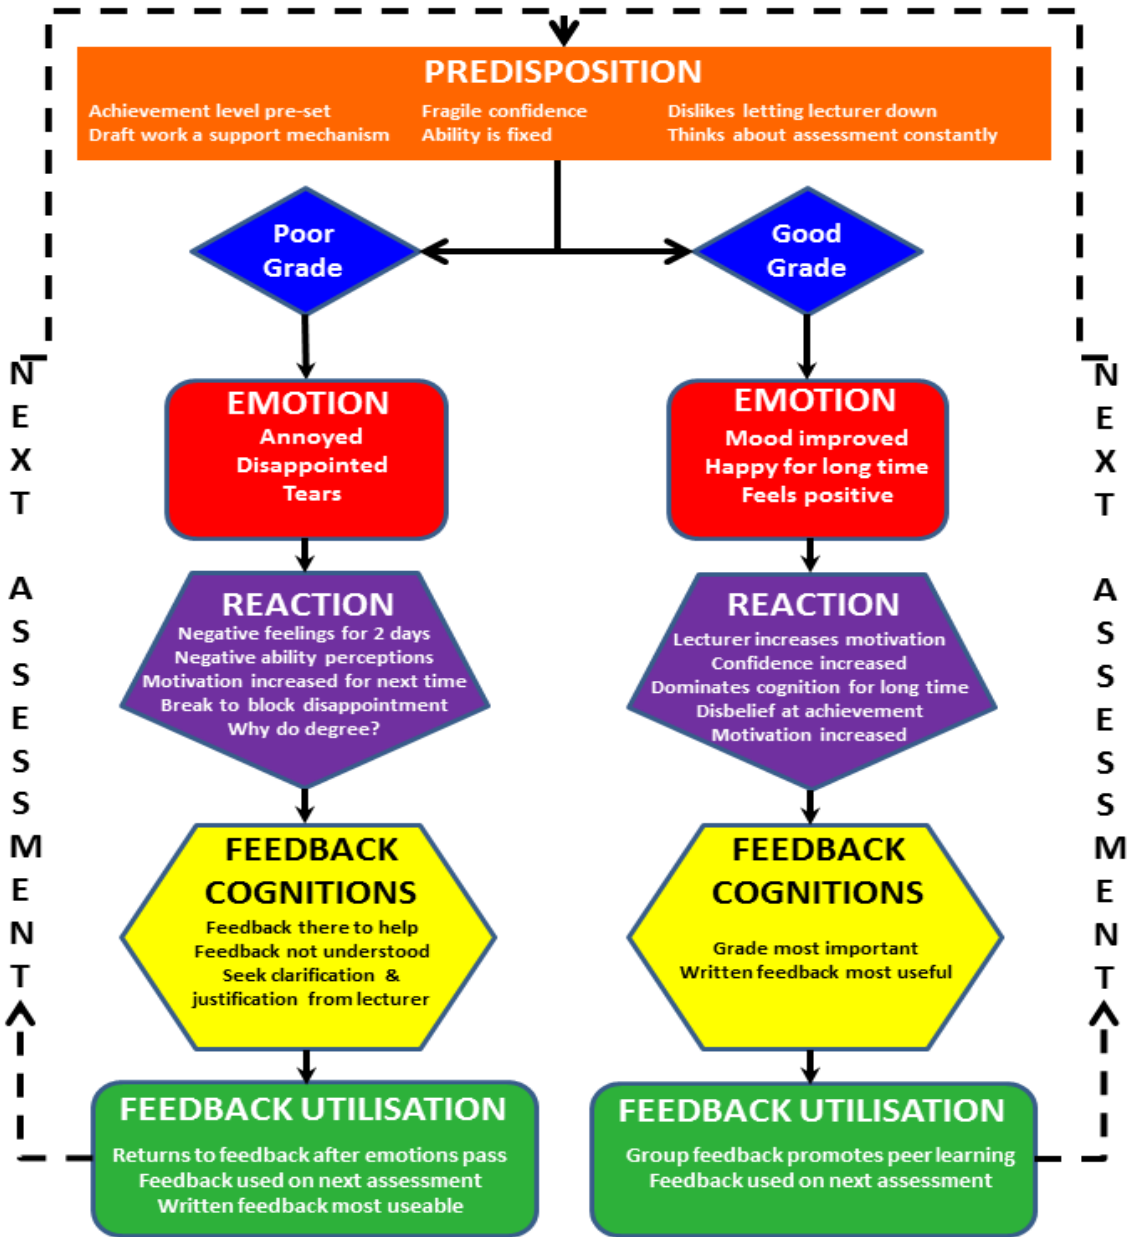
PREDISPOSITION

Achievement level pre-set
Draft work a support mechanism

Fragile confidence
Ability is fixed

Dislikes letting lecturer down
Thinks about assessment constantly

Poor Grade

Good Grade

EMOTION
Annoyed
Disappointed
Tears

REACTION
Negative feelings for 2 days
Negative ability perceptions
Motivation increased for next time
Break to block disappointment
Why do degree?

FEEDBACK COGNITIONS
Feedback there to help
Feedback not understood
Seek clarification & justification from lecturer

FEEDBACK UTILISATION
Returns to feedback after emotions pass
Feedback used on next assessment
Written feedback most useable

EMOTION
Mood improved
Happy for long time
Feels positive

REACTION
Lecturer increases motivation
Confidence increased
Dominates cognition for long time
Disbelief at achievement
Motivation increased

FEEDBACK COGNITIONS
Grade most important
Written feedback most useful

FEEDBACK UTILISATION
Group feedback promotes peer learning
Feedback used on next assessment

NEXT ASSESSMENT

NEXT ASSESSMENT